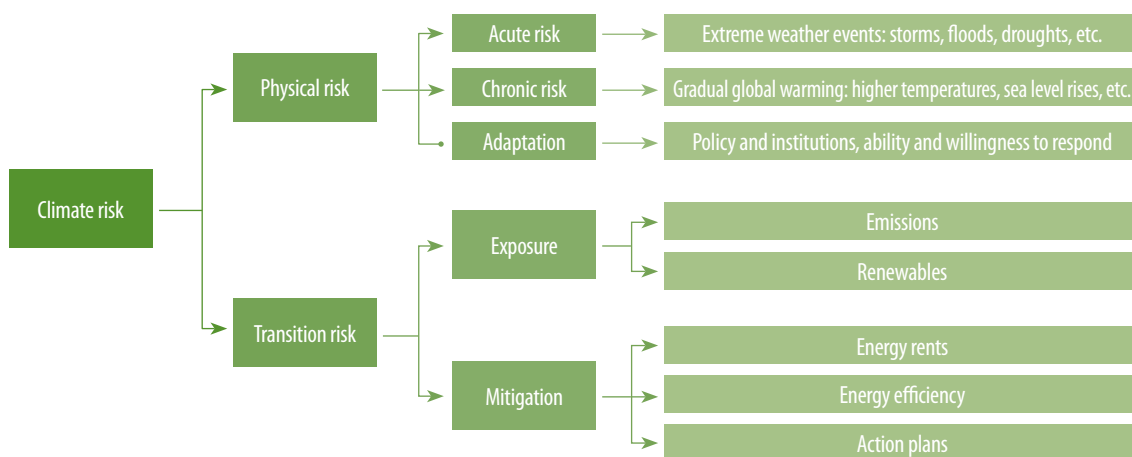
Climate risk

Physical risk

Acute risk

Extreme weather events: storms, floods, droughts, etc.

Chronic risk

Gradual global warming: higher temperatures, sea level rises, etc.

Adaptation

Policy and institutions, ability and willingness to respond

Transition risk

Exposure

Emissions

Renewables

Mitigation

Energy rents

Energy efficiency

Action plans